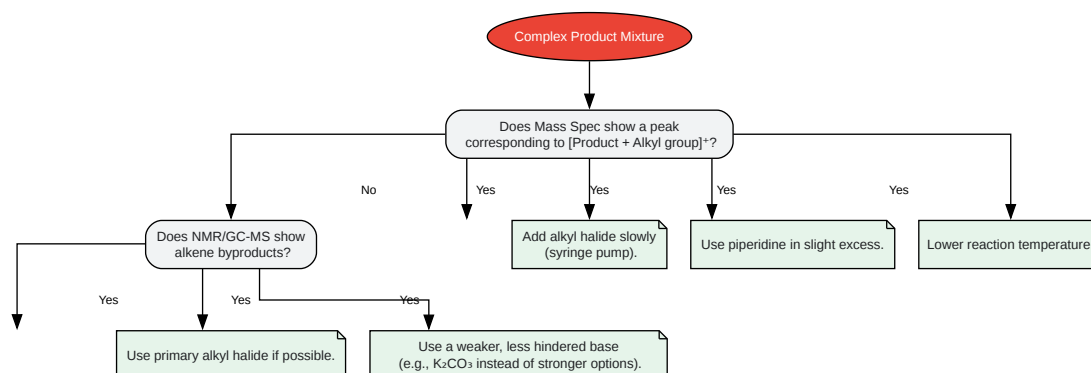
Complex Product Mixture

Does Mass Spec show a peak corresponding to [Product + Alkyl group]$^+$?

No

Yes

Yes

Yes

Yes

Does NMR/GC-MS show alkene byproducts?

Add alkyl halide slowly (syringe pump).

Use piperidine in slight excess.

Lower reaction temperature

Yes

Yes

Yes

Use primary alkyl halide if possible.

Use a weaker, less hindered base (e.g., $K_2CO_3$ instead of stronger options).